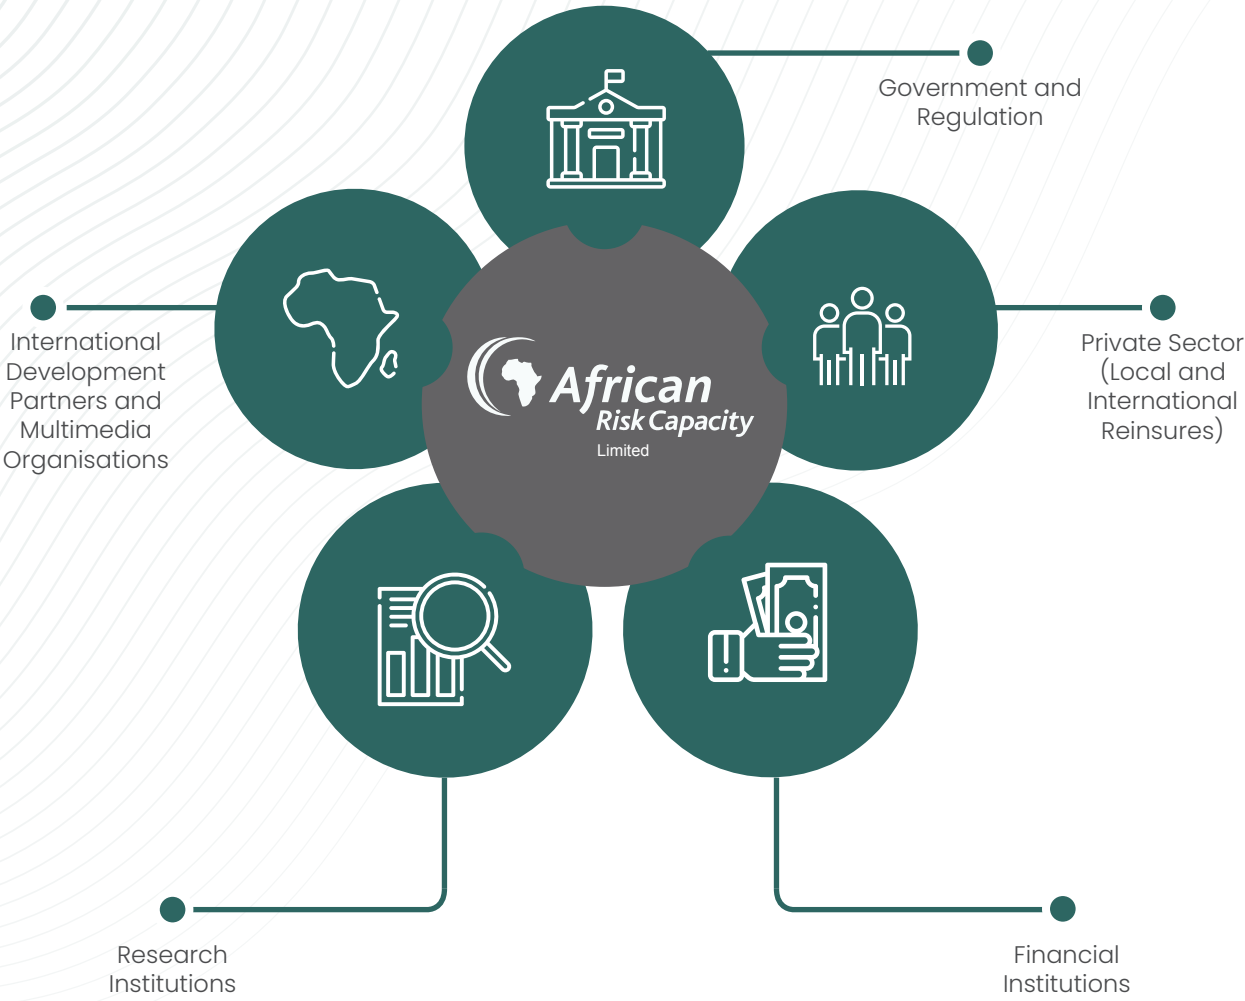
Government and Regulation

International Development Partners and Multimedia Organisations

African Risk Capacity Limited

Private Sector (Local and International Reinsures)

Research Institutions

Financial Institutions